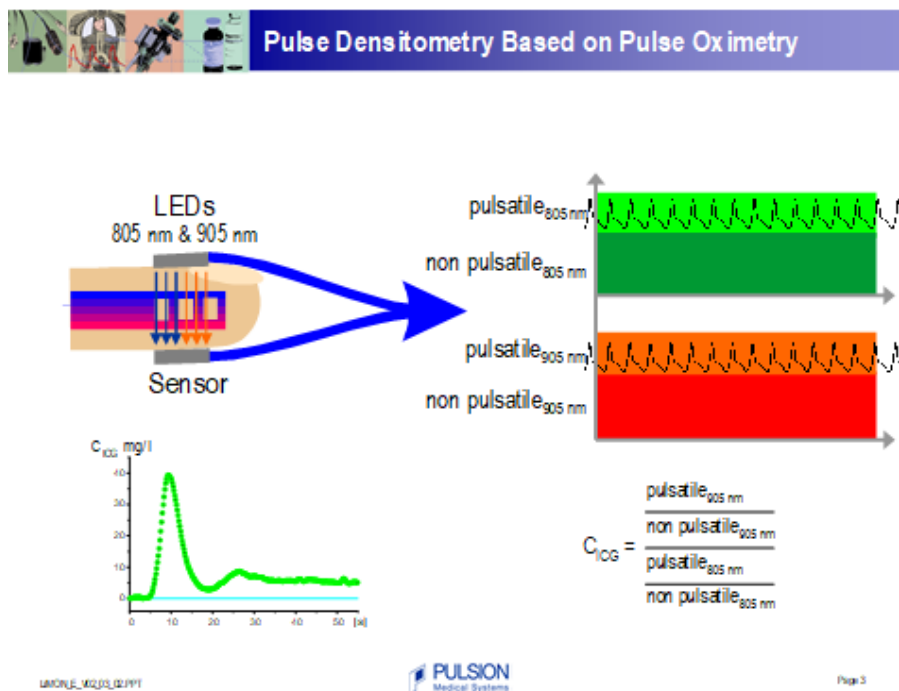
Pulse Densitometry Based on Pulse Oximetry

LEDs
805 nm & 905 nm

Sensor

pulsatile$_{805\ nm}$
non pulsatile$_{805\ nm}$
pulsatile$_{905\ nm}$
non pulsatile$_{905\ nm}$

$C_{ICG}$ mg/l
40
30
20
10
0
0 10 20 30 40 50 [s]

$C_{ICG} = \frac{\frac{pulsatile_{905\ nm}}{non\ pulsatile_{905\ nm}}}{\frac{pulsatile_{805\ nm}}{non\ pulsatile_{805\ nm}}}$

LiMON_E_V02.03_02.PPT
PULSION
Medical Systems
Page 3